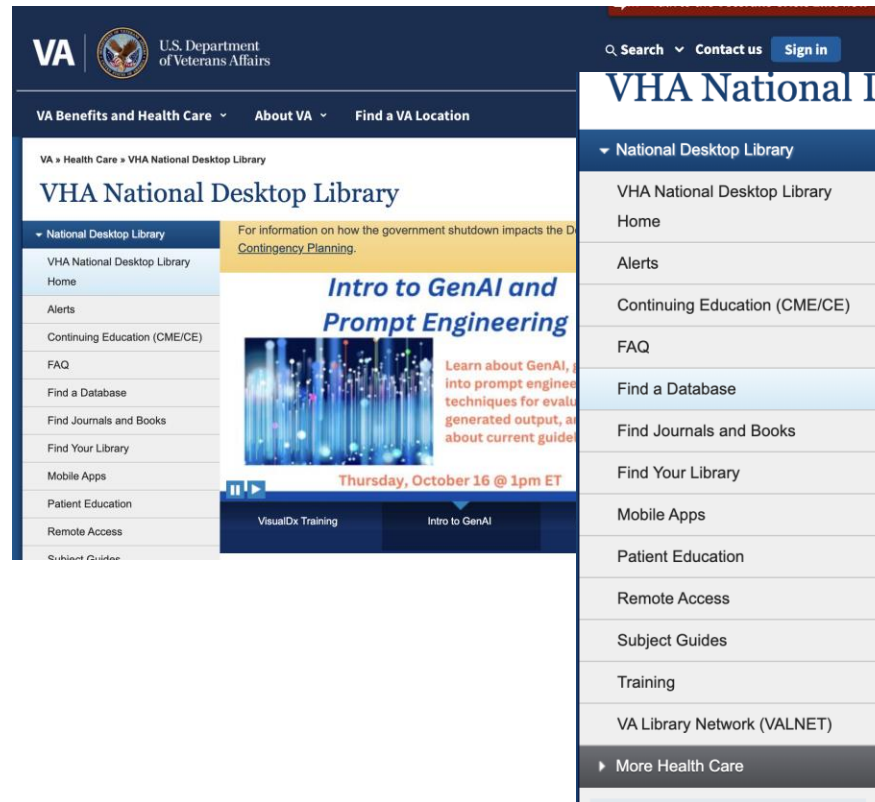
VA | U.S. Department of Veterans Affairs

Search Contact us Sign in

VA Benefits and Health Care About VA Find a VA Location

VA » Health Care » VHA National Desktop Library

VHA National Desktop Library

National Desktop Library
VHA National Desktop Library Home
Alerts
Continuing Education (CME/CE)
FAQ
Find a Database
Find Journals and Books
Find Your Library
Mobile Apps
Patient Education
Remote Access
Subject Guides

For information on how the government shutdown impacts the D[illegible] Contingency Planning.

Intro to GenAI and Prompt Engineering

Learn about GenAI, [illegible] into prompt enginee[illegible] techniques for evalu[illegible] generated output, a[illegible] about current guidel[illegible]

Thursday, October 16 @ 1pm ET

VisualDx Training Intro to GenAI

VHA National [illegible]

National Desktop Library
VHA National Desktop Library Home
Alerts
Continuing Education (CME/CE)
FAQ
Find a Database
Find Journals and Books
Find Your Library
Mobile Apps
Patient Education
Remote Access
Subject Guides
Training
VA Library Network (VALNET)
More Health Care